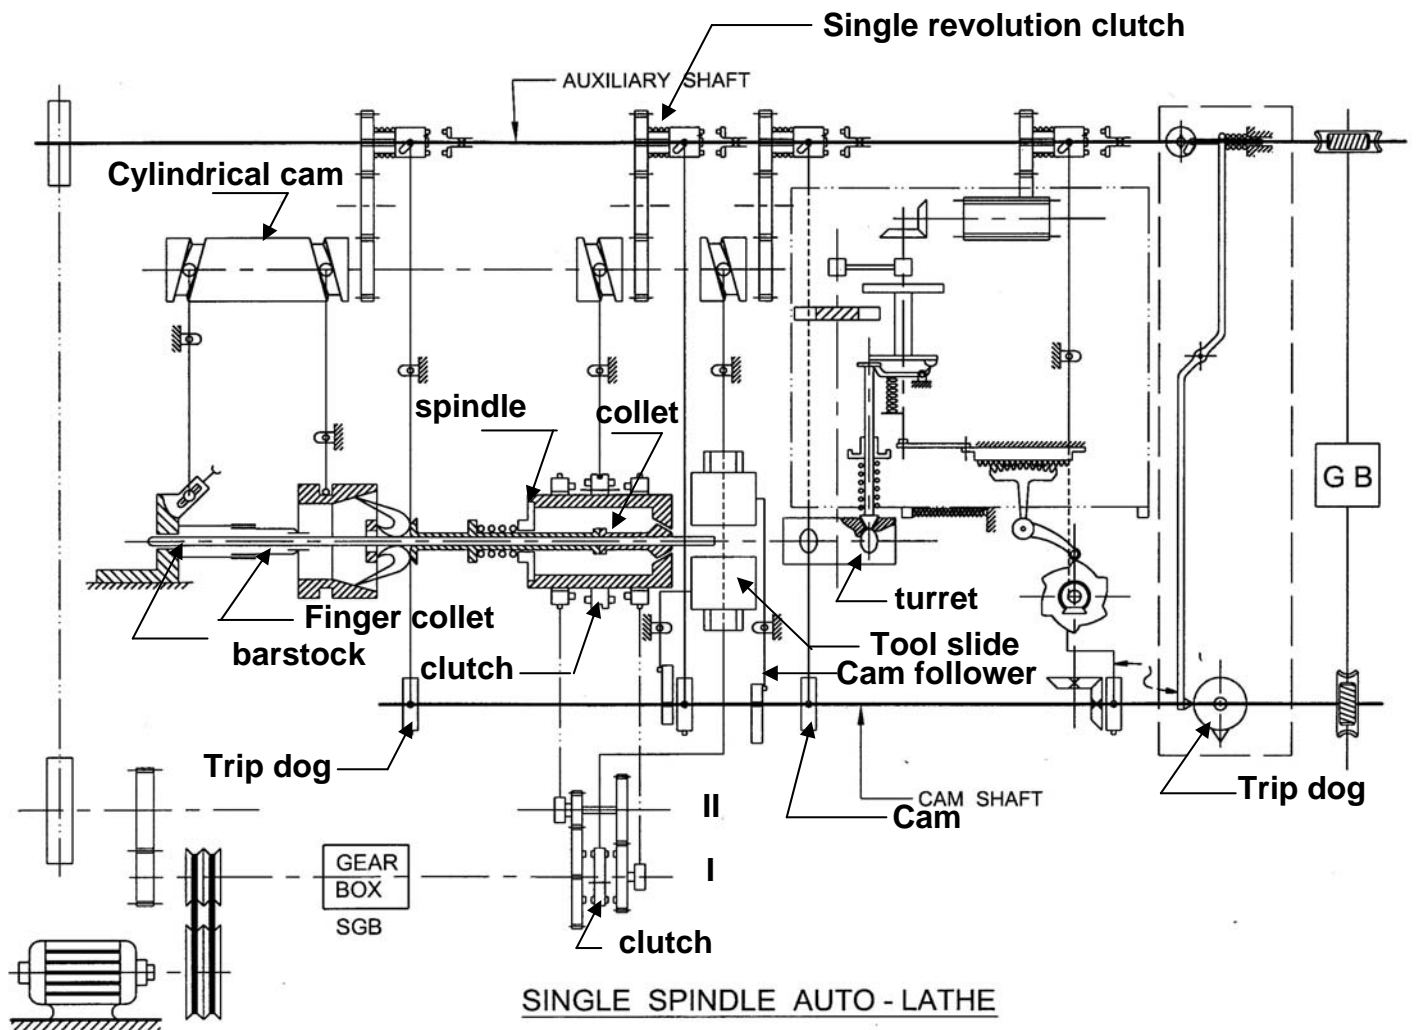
Single revolution clutch

AUXILIARY SHAFT

Cylindrical cam

spindle

collet

G B

turret

Finger collet

Tool slide

barstock

clutch

Cam follower

Trip dog

Trip dog

CAM SHAFT

II

Cam

GEAR BOX

SGB

I

clutch

SINGLE SPINDLE AUTO - LATHE